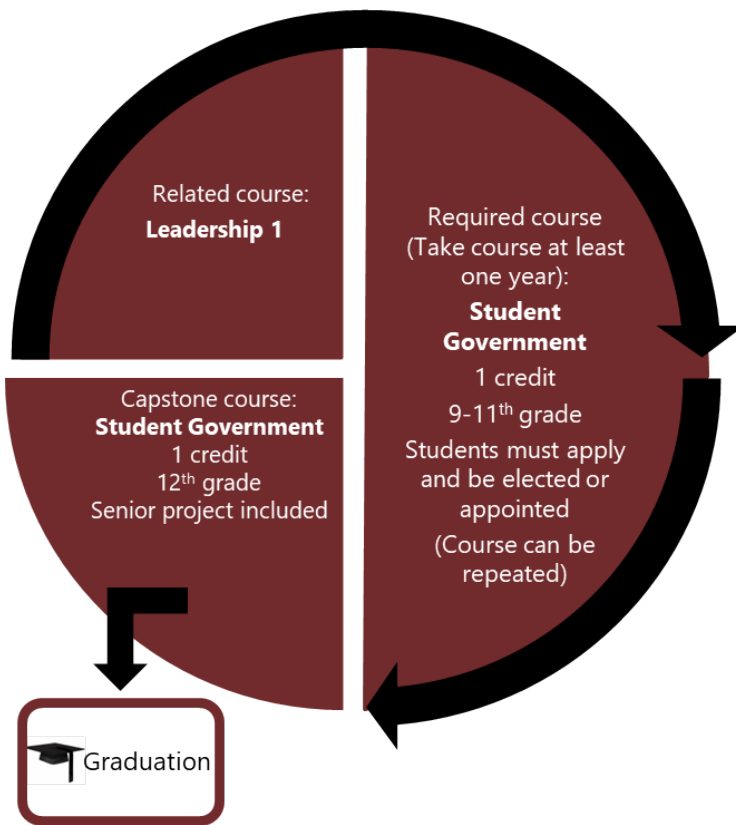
Related course:
**Leadership 1**

Required course (Take course at least one year):
**Student Government**
1 credit
9-11$^{th}$ grade
Students must apply and be elected or appointed
(Course can be repeated)

Capstone course:
**Student Government**
1 credit
12$^{th}$ grade
Senior project included

Graduation